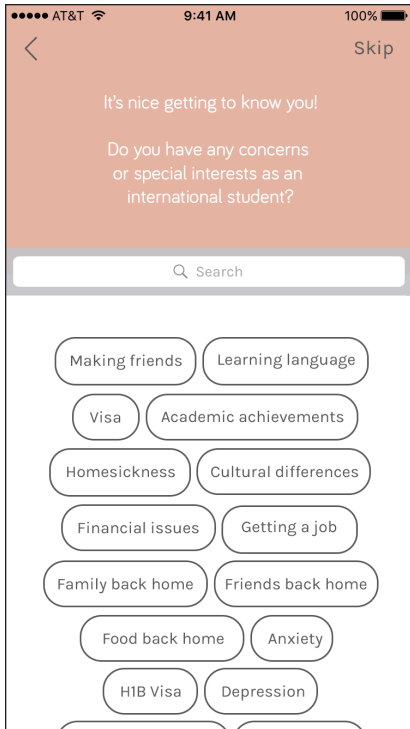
●●●●● AT&T 9:41 AM 100%

<

Skip

It's nice getting to know you!

Do you have any concerns or special interests as an international student?

Search

Making friends

Learning language

Visa

Academic achievements

Homesickness

Cultural differences

Financial issues

Getting a job

Family back home

Friends back home

Food back home

Anxiety

H1B Visa

Depression